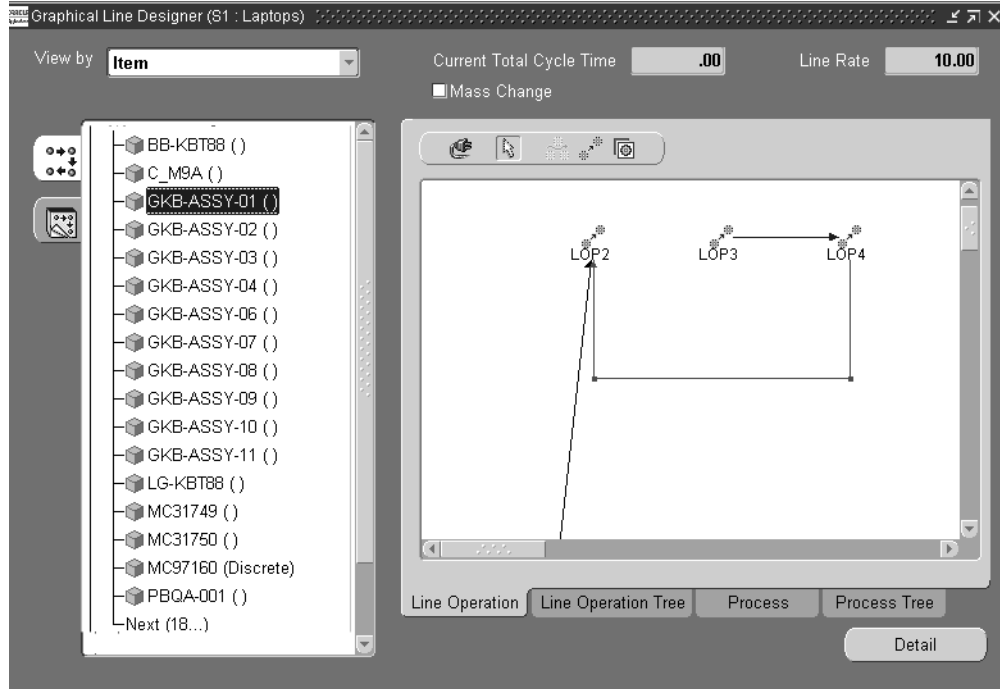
Graphical Line Designer (S1 : Laptops)

View by Item

Current Total Cycle Time .00

Line Rate 10.00

Mass Change

BB-KBT88 ()
C_M9A ()
GKB-ASSY-01 ()
GKB-ASSY-02 ()
GKB-ASSY-03 ()
GKB-ASSY-04 ()
GKB-ASSY-06 ()
GKB-ASSY-07 ()
GKB-ASSY-08 ()
GKB-ASSY-09 ()
GKB-ASSY-10 ()
GKB-ASSY-11 ()
LG-KBT88 ()
MC31749 ()
MC31750 ()
MC97160 (Discrete)
PBQA-001 ()
Next (18...)

LOP2
LOP3
LOP4

Line Operation | Line Operation Tree | Process | Process Tree

Detail